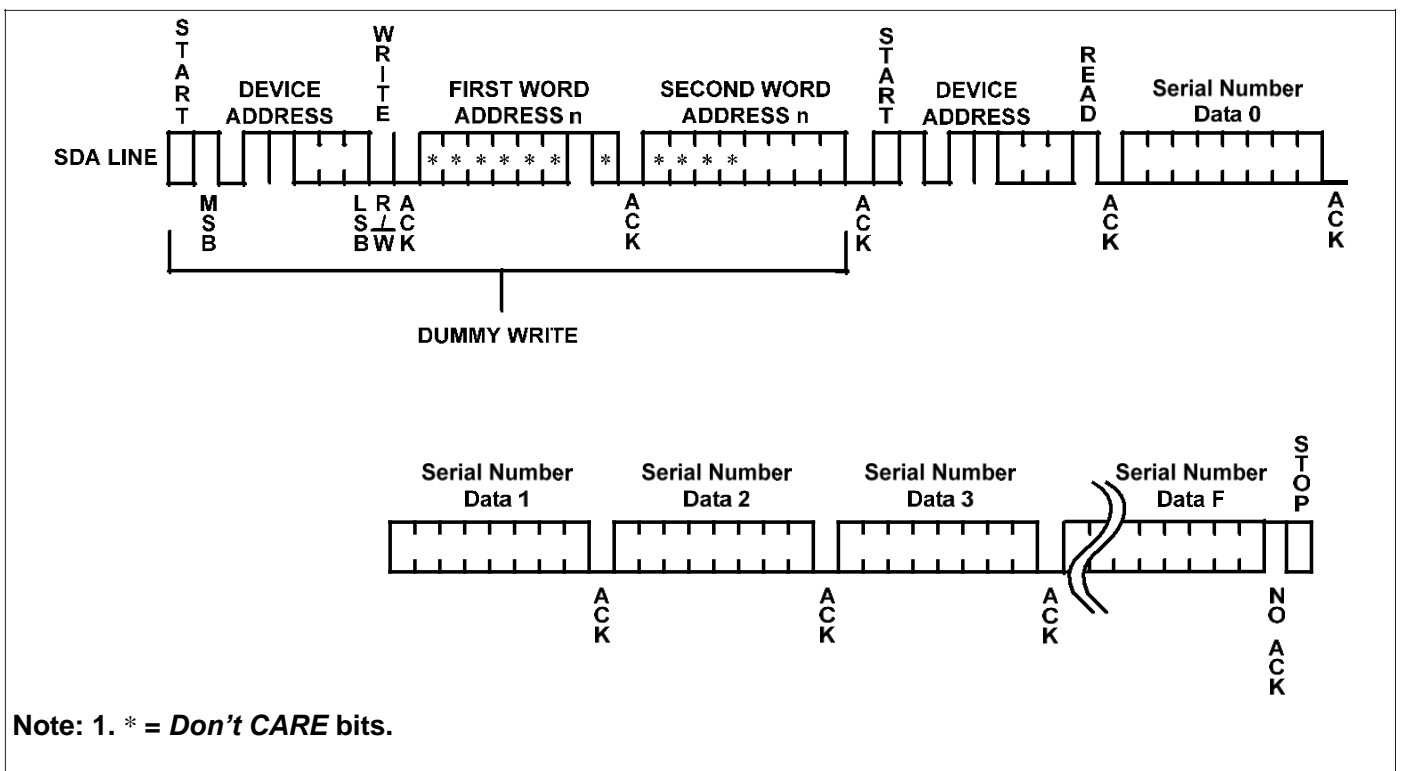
START
DEVICE ADDRESS
WRITE
FIRST WORD ADDRESS n
SECOND WORD ADDRESS n
START
DEVICE ADDRESS
READ
Serial Number Data 0

SDA LINE
* * * * * *
*
* * * *

MSB
LSB
R/W
ACK
ACK
ACK
ACK
ACK

DUMMY WRITE

Serial Number Data 1
Serial Number Data 2
Serial Number Data 3
Serial Number Data F
STOP

ACK
ACK
ACK
NO ACK

Note: 1. * = *Don't CARE* bits.